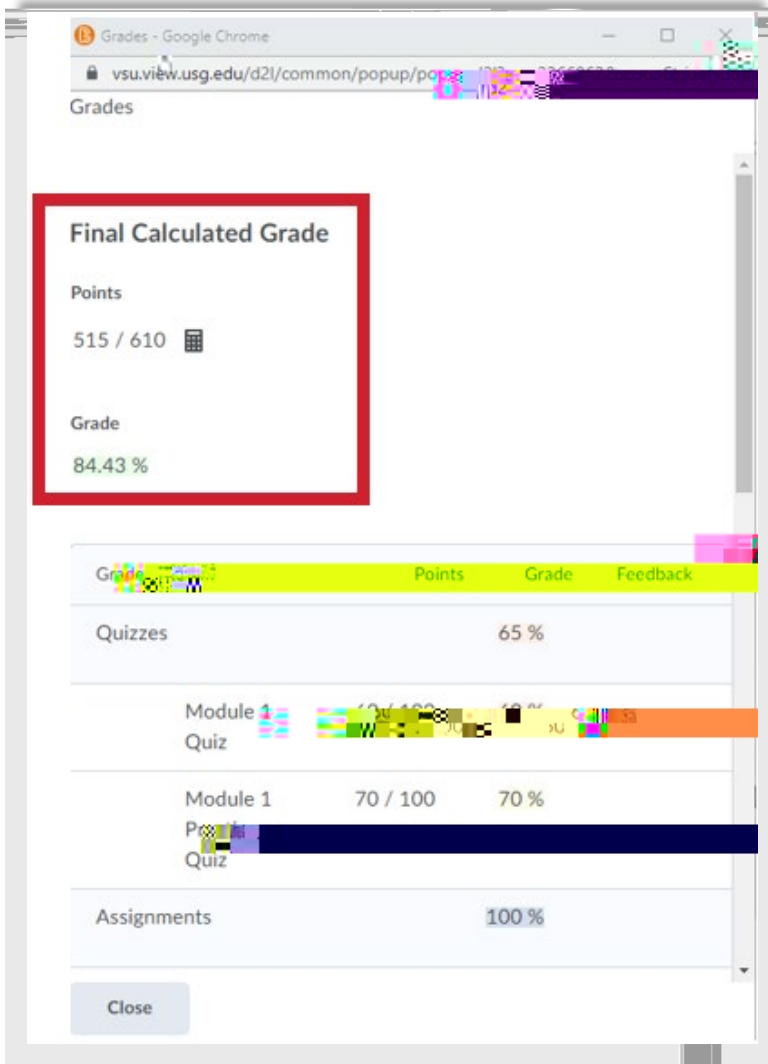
Grades - Google Chrome

vsu.view.usg.edu/d2l/common/popup/po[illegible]

Grades

Final Calculated Grade

Points

515 / 610

Grade

84.43 %

| Gra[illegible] | Points | Grade | Feedback |
|---|---|---|---|
| Quizzes | | 65 % | |
| Module 1 Quiz | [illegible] | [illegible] | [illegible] |
| Module 1 Po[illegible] Quiz | 70 / 100 | 70 % | |
| Assignments | | 100 % | |

Close